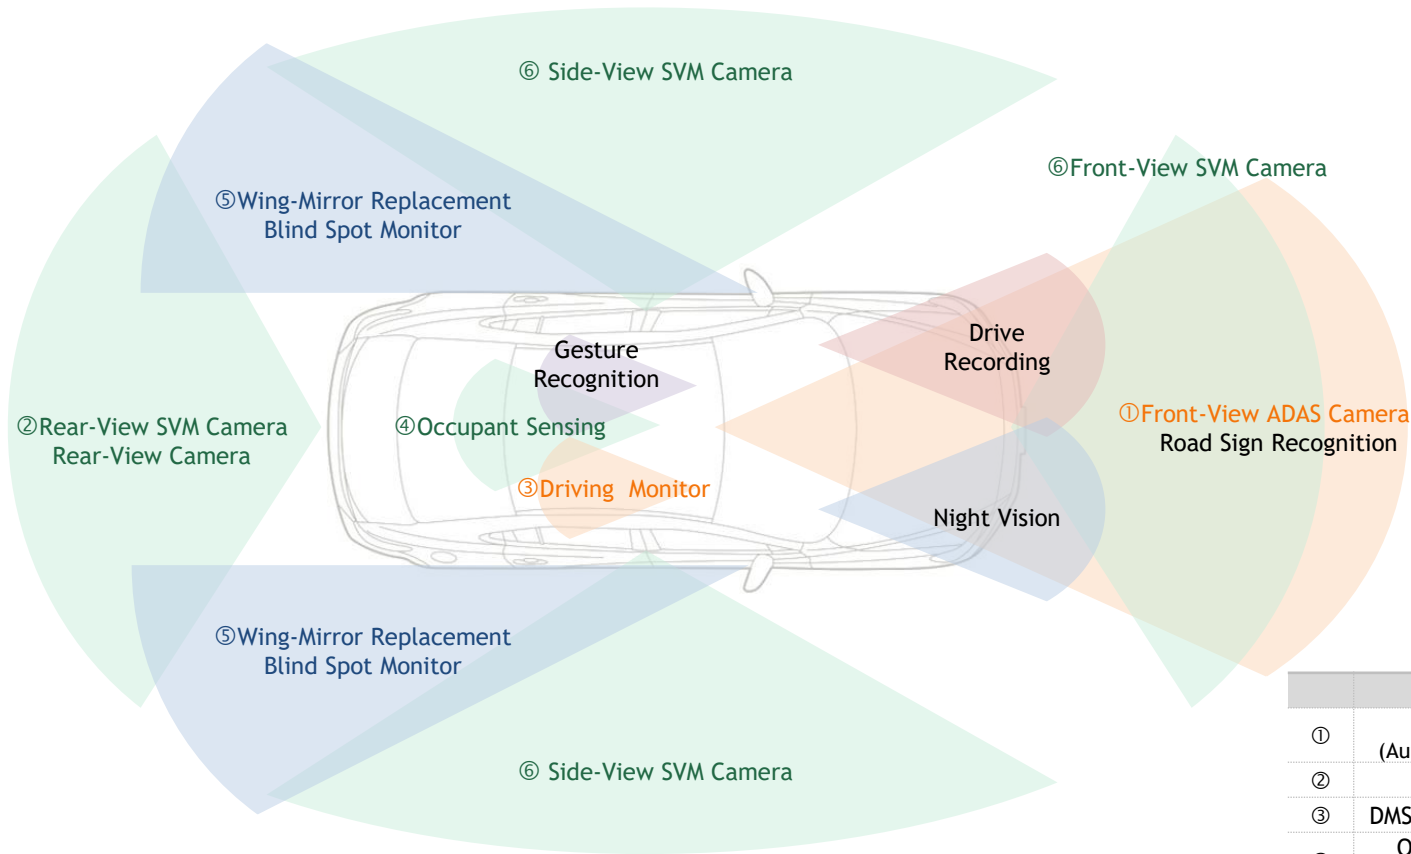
⑥ Side-View SVM Camera

⑥Front-View SVM Camera

⑤Wing-Mirror Replacement
Blind Spot Monitor

Gesture
Recognition

Drive
Recording

②Rear-View SVM Camera
Rear-View Camera

④Occupant Sensing

③Driving Monitor

①Front-View ADAS Camera
Road Sign Recognition

Night Vision

⑤Wing-Mirror Replacement
Blind Spot Monitor

⑥ Side-View SVM Camera

| | |
|---|---|
| ① | (Au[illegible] |
| ② | |
| ③ | DMS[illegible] |
| | O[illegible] |